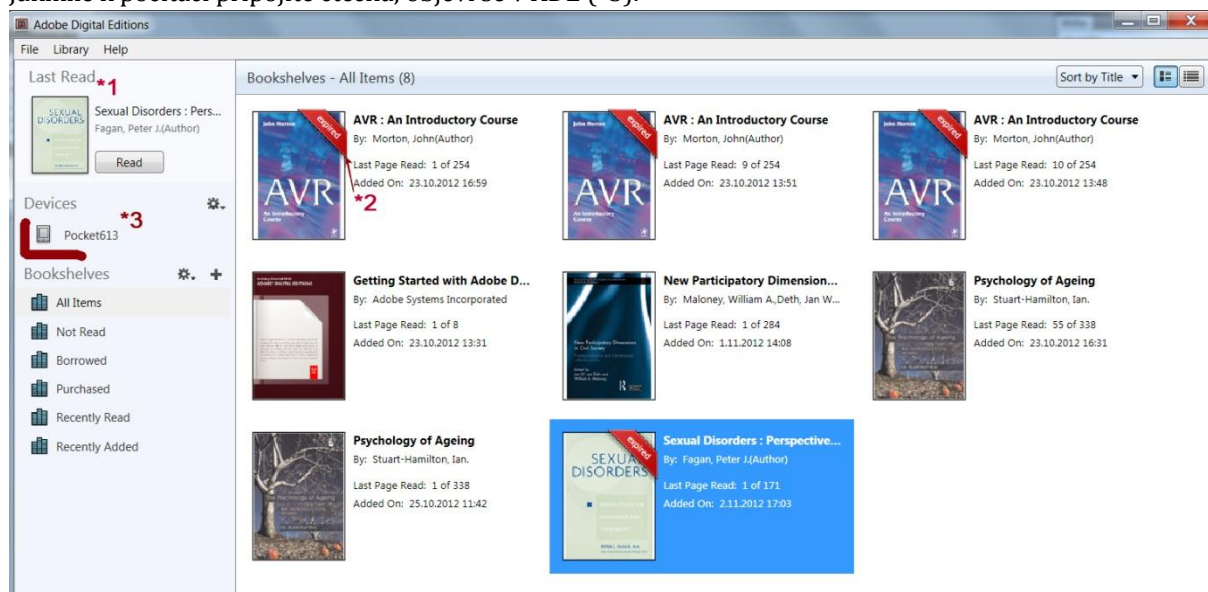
Adobe Digital Editions

File Library Help

Last Read *1

SEXUAL DISORDERS

Sexual Disorders : Pers...
Fagan, Peter J.(Author)

Read

Devices

*3

Pocket613

Bookshelves

All Items
Not Read
Borrowed
Purchased
Recently Read
Recently Added

Bookshelves - All Items (8)

Sort by Title

John Morton
expired
AVR
An Introductory Course

*2

AVR : An Introductory Course
By: Morton, John(Author)
Last Page Read: 1 of 254
Added On: 23.10.2012 16:59

AVR : An Introductory Course
By: Morton, John(Author)
Last Page Read: 9 of 254
Added On: 23.10.2012 13:51

AVR : An Introductory Course
By: Morton, John(Author)
Last Page Read: 10 of 254
Added On: 23.10.2012 13:48

Getting Started with Adobe D...
By: Adobe Systems Incorporated
Last Page Read: 1 of 8
Added On: 23.10.2012 13:31

New Participatory Dimension...
By: Maloney, William A.,Deth, Jan W...
Last Page Read: 1 of 284
Added On: 1.11.2012 14:08

Psychology of Ageing
By: Stuart-Hamilton, Ian.
Last Page Read: 55 of 338
Added On: 23.10.2012 16:31

Psychology of Ageing
By: Stuart-Hamilton, Ian.
Last Page Read: 1 of 338
Added On: 25.10.2012 11:42

expired
SEXUAL DISORDERS

Sexual Disorders : Perspective...
By: Fagan, Peter J.(Author)
Last Page Read: 1 of 171
Added On: 2.11.2012 17:03